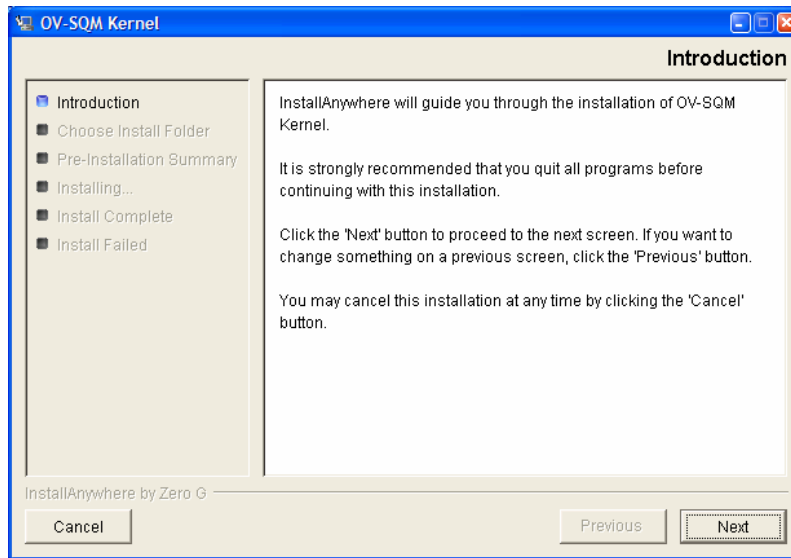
OV-SQM Kernel

Introduction

Introduction
Choose Install Folder
Pre-Installation Summary
Installing...
Install Complete
Install Failed

InstallAnywhere will guide you through the installation of OV-SQM Kernel.

It is strongly recommended that you quit all programs before continuing with this installation.

Click the 'Next' button to proceed to the next screen. If you want to change something on a previous screen, click the 'Previous' button.

You may cancel this installation at any time by clicking the 'Cancel' button.

InstallAnywhere by Zero G

Cancel
Previous
Next